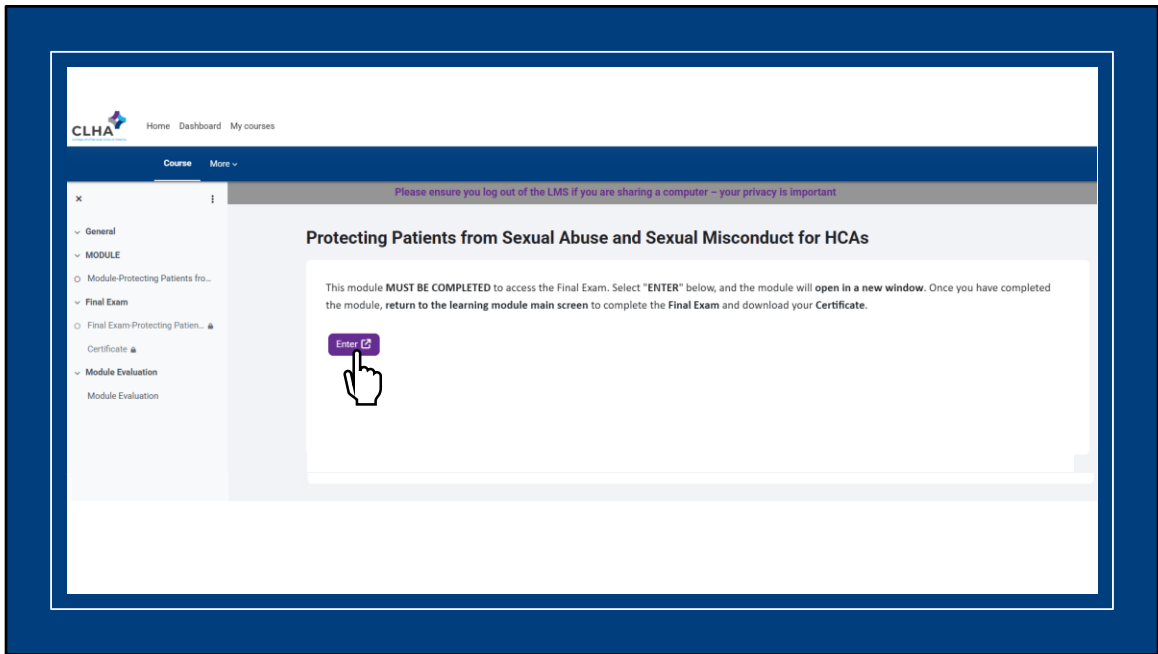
CLHA

Home Dashboard My courses

Course More

Please ensure you log out of the LMS if you are sharing a computer – your privacy is important

×

General

MODULE

Module-Protecting Patients fro...

Final Exam

Final Exam-Protecting Patien...

Certificate

Module Evaluation

Module Evaluation

Protecting Patients from Sexual Abuse and Sexual Misconduct for HCAs

This module **MUST BE COMPLETED** to access the Final Exam. Select "**ENTER**" below, and the module will **open in a new window**. Once you have completed the module, **return to the learning module main screen** to complete the **Final Exam** and download your **Certificate**.

Enter